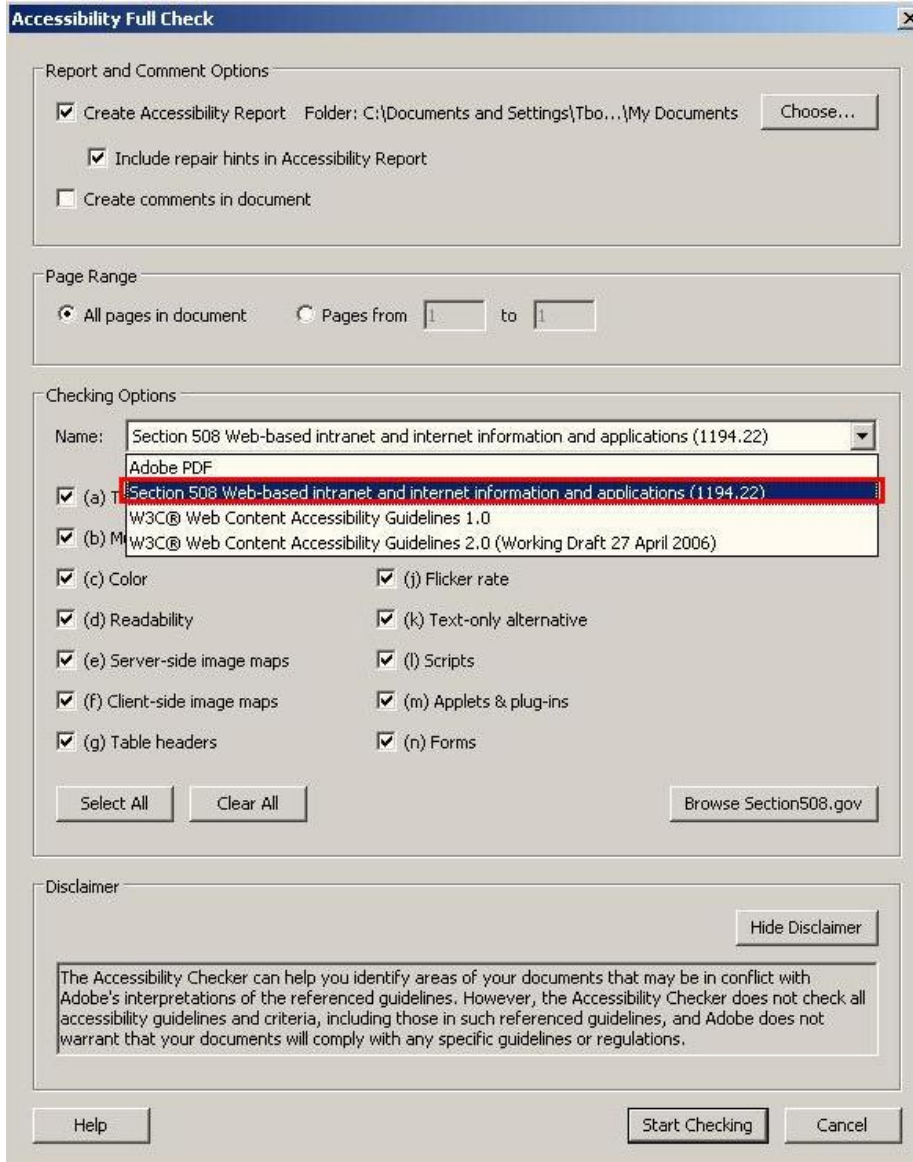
Accessibility Full Check

Report and Comment Options

Create Accessibility Report Folder: C:\Documents and Settings\Tbo...\My Documents Choose...

Include repair hints in Accessibility Report

Create comments in document

Page Range

All pages in document Pages from 1 to 1

Checking Options

Name: Section 508 Web-based intranet and internet information and applications (1194.22)

Adobe PDF

Section 508 Web-based intranet and internet information and applications (1194.22)

W3C® Web Content Accessibility Guidelines 1.0

W3C® Web Content Accessibility Guidelines 2.0 (Working Draft 27 April 2006)

(a) T

(b) M

(c) Color

(j) Flicker rate

(d) Readability

(k) Text-only alternative

(e) Server-side image maps

(l) Scripts

(f) Client-side image maps

(m) Applets & plug-ins

(g) Table headers

(n) Forms

Select All Clear All Browse Section508.gov

Disclaimer

Hide Disclaimer

The Accessibility Checker can help you identify areas of your documents that may be in conflict with Adobe's interpretations of the referenced guidelines. However, the Accessibility Checker does not check all accessibility guidelines and criteria, including those in such referenced guidelines, and Adobe does not warrant that your documents will comply with any specific guidelines or regulations.

Help Start Checking Cancel